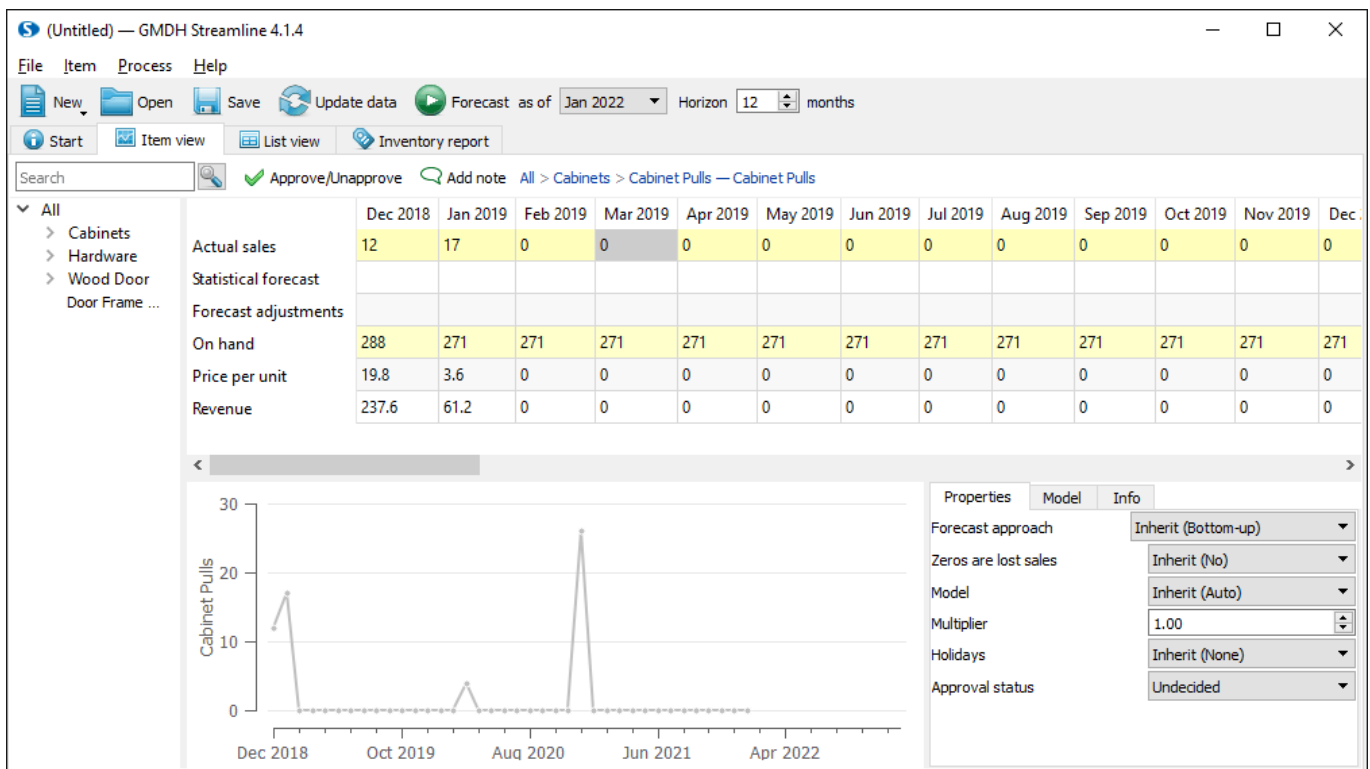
(Untitled) — GMDH Streamline 4.1.4

File Item Process Help

New Open Save Update data Forecast as of Jan 2022 Horizon 12 months

Start Item view List view Inventory report

Search Approve/Unapprove Add note All > Cabinets > Cabinet Pulls — Cabinet Pulls

All
Cabinets
Hardware
Wood Door
Door Frame ...

| | Dec 2018 | Jan 2019 | Feb 2019 | Mar 2019 | Apr 2019 | May 2019 | Jun 2019 | Jul 2019 | Aug 2019 | Sep 2019 | Oct 2019 | Nov 2019 | Dec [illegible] |
|---|---|---|---|---|---|---|---|---|---|---|---|---|---|
| Actual sales | 12 | 17 | 0 | 0 | 0 | 0 | 0 | 0 | 0 | 0 | 0 | 0 | 0 |
| Statistical forecast | | | | | | | | | | | | | |
| Forecast adjustments | | | | | | | | | | | | | |
| On hand | 288 | 271 | 271 | 271 | 271 | 271 | 271 | 271 | 271 | 271 | 271 | 271 | 271 |
| Price per unit | 19.8 | 3.6 | 0 | 0 | 0 | 0 | 0 | 0 | 0 | 0 | 0 | 0 | 0 |
| Revenue | 237.6 | 61.2 | 0 | 0 | 0 | 0 | 0 | 0 | 0 | 0 | 0 | 0 | 0 |

30
20
10
0
Cabinet Pulls
Dec 2018 Oct 2019 Aug 2020 Jun 2021 Apr 2022

Properties Model Info

Forecast approach Inherit (Bottom-up)
Zeros are lost sales Inherit (No)
Model Inherit (Auto)
Multiplier 1.00
Holidays Inherit (None)
Approval status Undecided